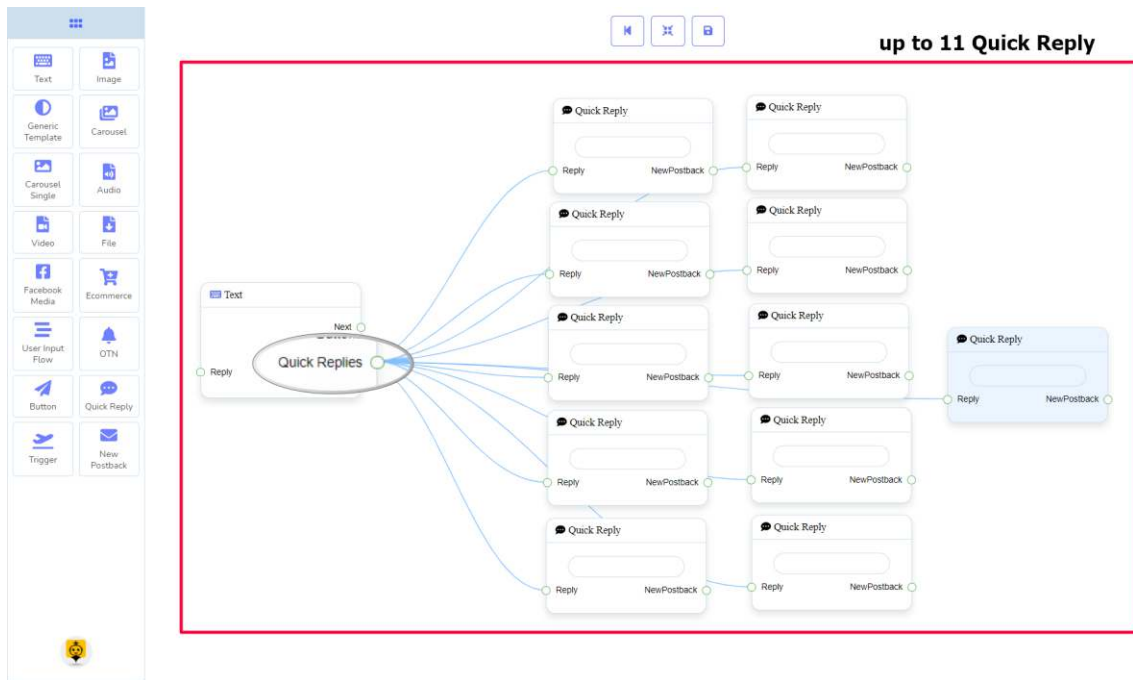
Text
Image
Generic Template
Carousel
Carousel Single
Audio
Video
File
Facebook Media
Ecommerce
User Input Flow
OTN
Button
Quick Reply
Trigger
New Postback

up to 11 Quick Reply

Text
Next
Quick Replies
Reply

Quick Reply
Reply NewPostback

Quick Reply
Reply NewPostback

Quick Reply
Reply NewPostback

Quick Reply
Reply NewPostback

Quick Reply
Reply NewPostback

Quick Reply
Reply NewPostback

Quick Reply
Reply NewPostback

Quick Reply
Reply NewPostback

Quick Reply
Reply NewPostback

Quick Reply
Reply NewPostback

Quick Reply
Reply NewPostback